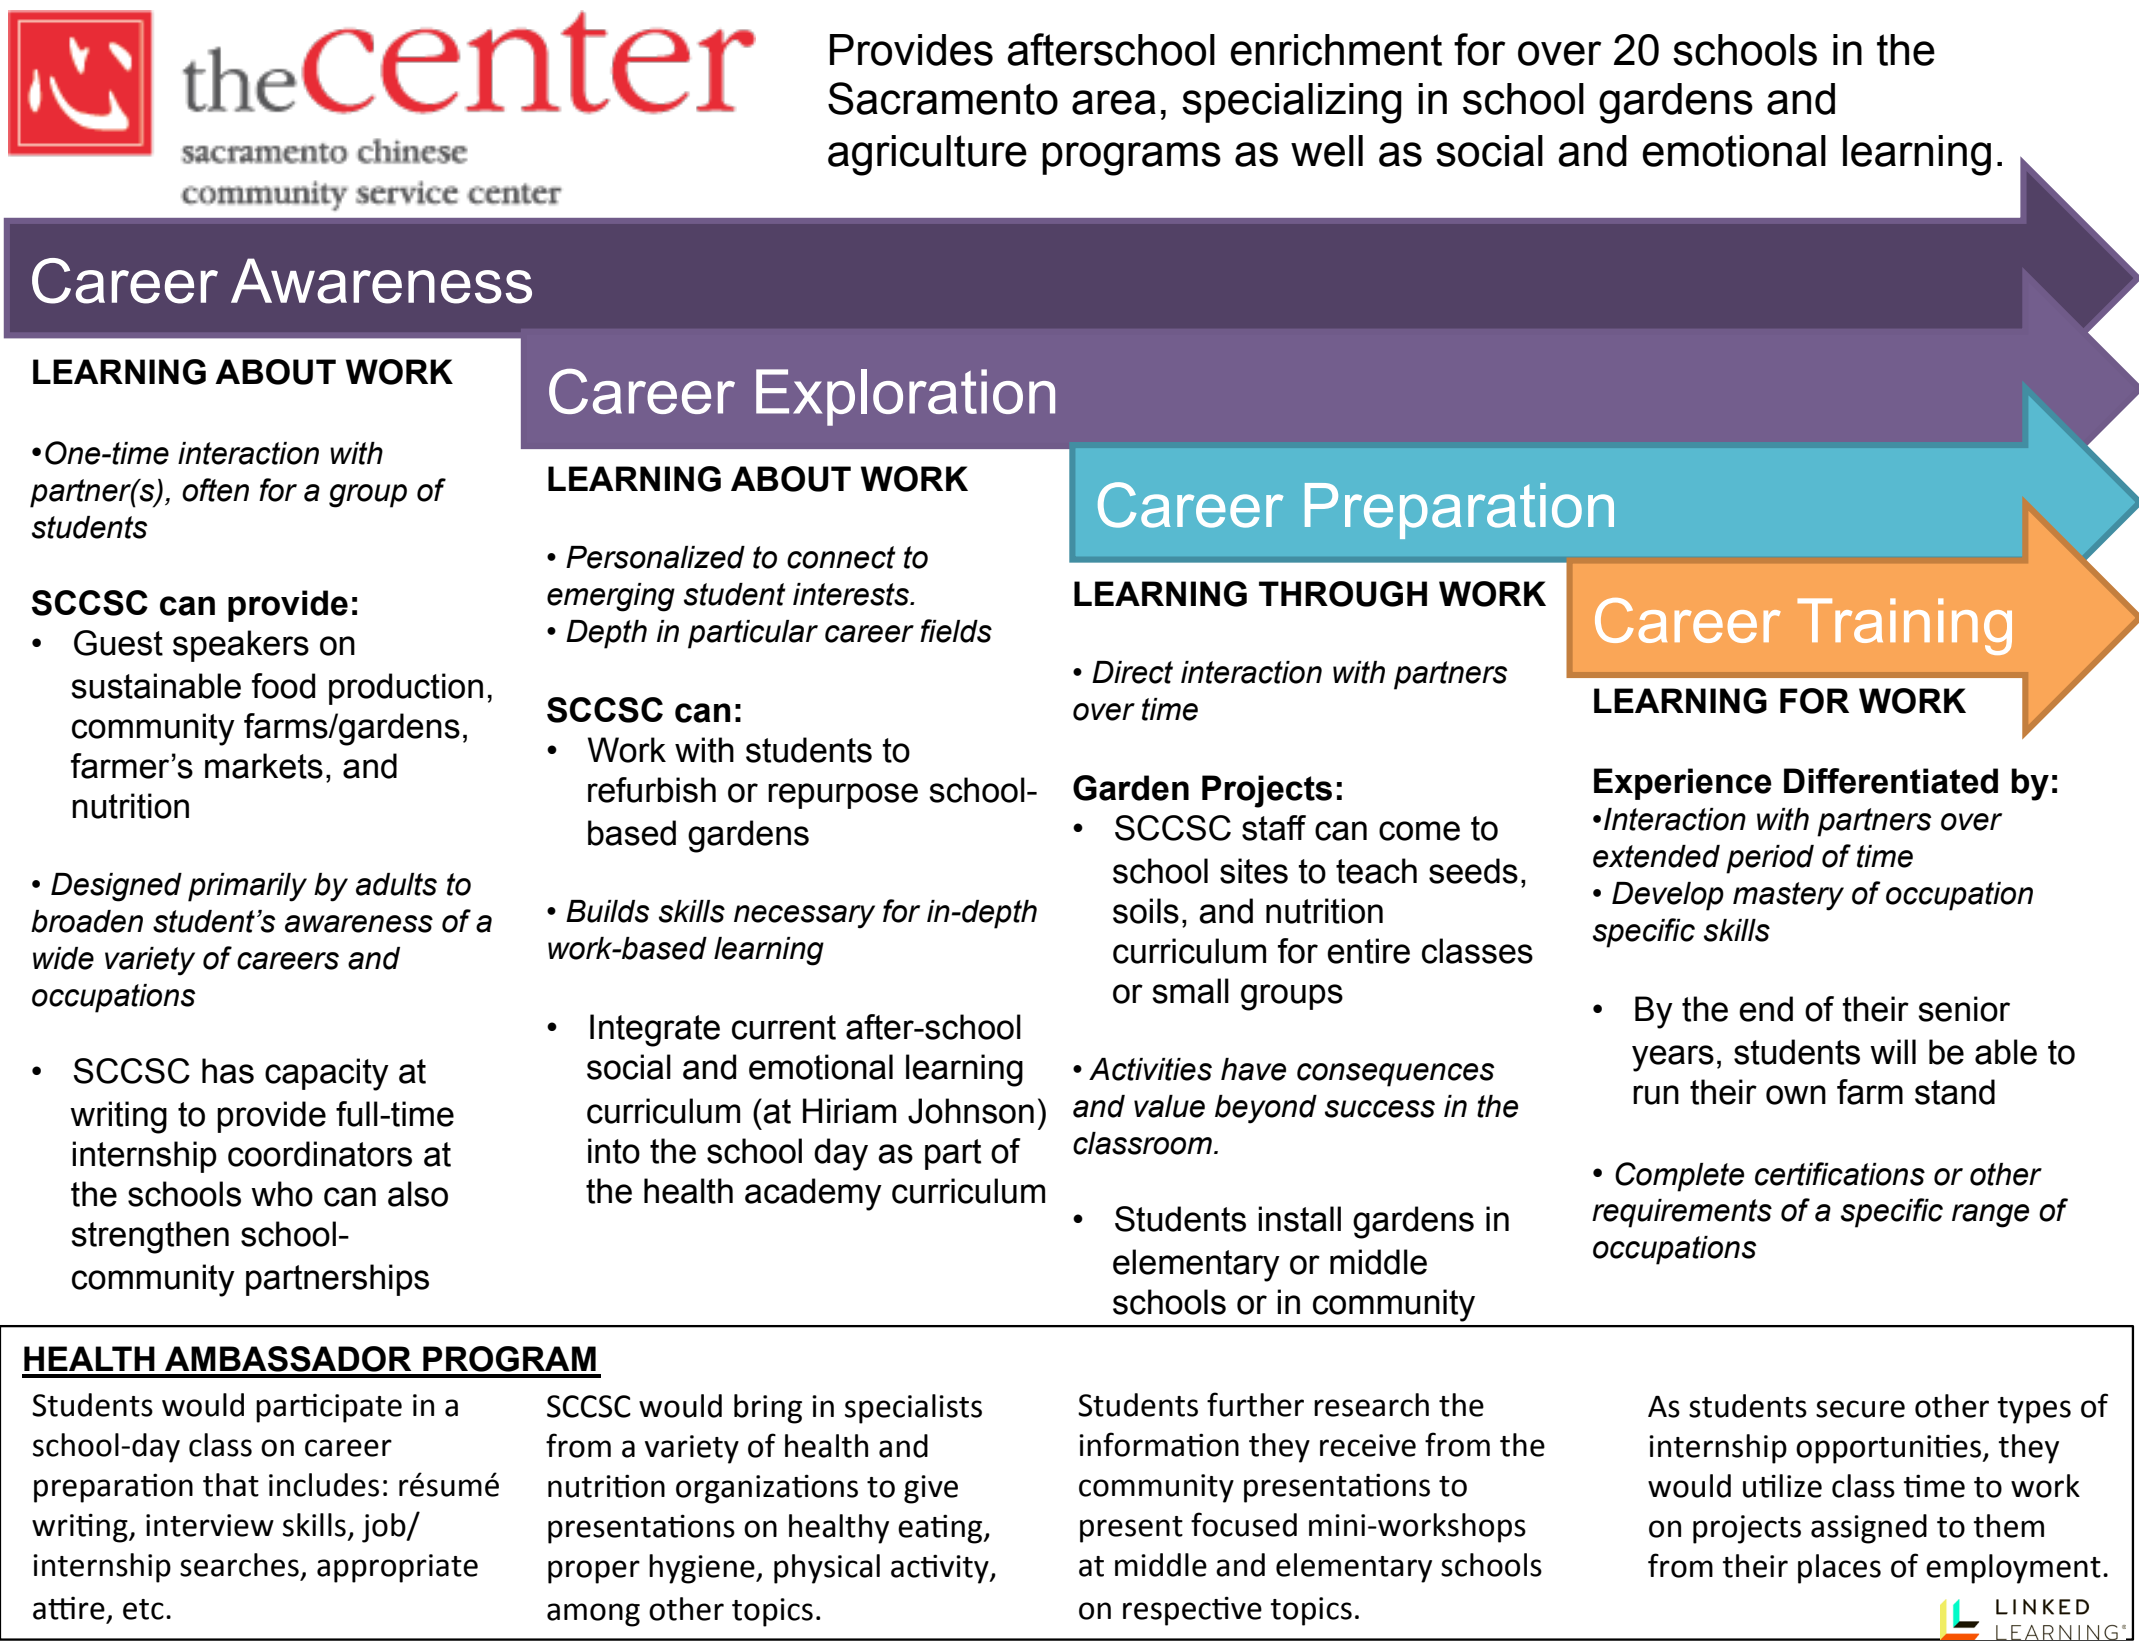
thecenter
sacramento chinese community service center

Provides afterschool enrichment for over 20 schools in the Sacramento area, specializing in school gardens and agriculture programs as well as social and emotional learning.

Career Awareness

LEARNING ABOUT WORK

•One-time interaction with partner(s), often for a group of students

SCCSC can provide:
• Guest speakers on sustainable food production, community farms/gardens, farmer's markets, and nutrition

• Designed primarily by adults to broaden student's awareness of a wide variety of careers and occupations

• SCCSC has capacity at writing to provide full-time internship coordinators at the schools who can also strengthen school-community partnerships

Career Exploration

LEARNING ABOUT WORK

• Personalized to connect to emerging student interests.
• Depth in particular career fields

SCCSC can:
• Work with students to refurbish or repurpose school-based gardens

• Builds skills necessary for in-depth work-based learning

• Integrate current after-school social and emotional learning curriculum (at Hiriam Johnson) into the school day as part of the health academy curriculum

Career Preparation

LEARNING THROUGH WORK

• Direct interaction with partners over time

Garden Projects:
• SCCSC staff can come to school sites to teach seeds, soils, and nutrition curriculum for entire classes or small groups

• Activities have consequences and value beyond success in the classroom.

• Students install gardens in elementary or middle schools or in community

Career Training

LEARNING FOR WORK

Experience Differentiated by:
•Interaction with partners over extended period of time
• Develop mastery of occupation specific skills

• By the end of their senior years, students will be able to run their own farm stand

• Complete certifications or other requirements of a specific range of occupations

HEALTH AMBASSADOR PROGRAM

Students would participate in a school-day class on career preparation that includes: résumé writing, interview skills, job/ internship searches, appropriate attire, etc.

SCCSC would bring in specialists from a variety of health and nutrition organizations to give presentations on healthy eating, proper hygiene, physical activity, among other topics.

Students further research the information they receive from the community presentations to present focused mini-workshops at middle and elementary schools on respective topics.

As students secure other types of internship opportunities, they would utilize class time to work on projects assigned to them from their places of employment.

LINKED LEARNING®